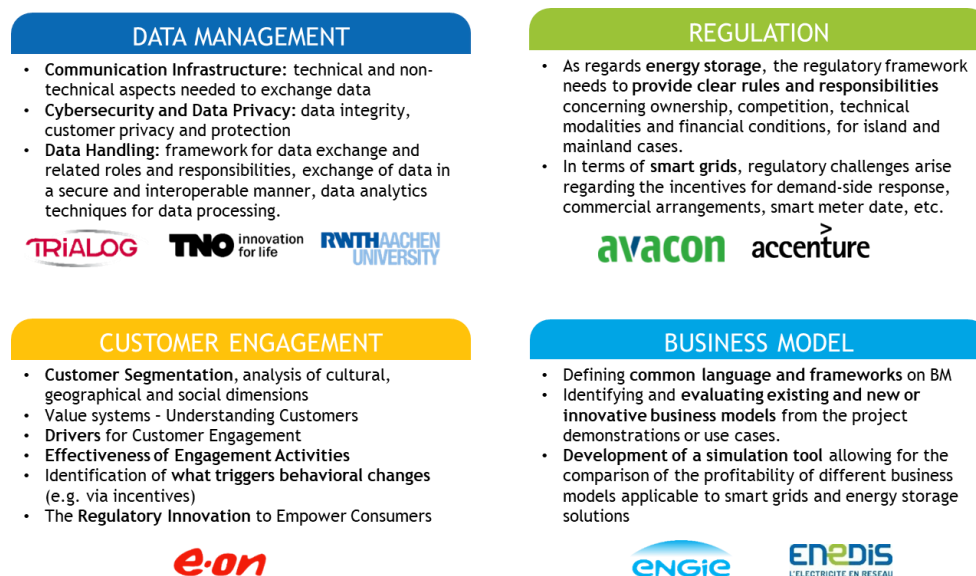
DATA MANAGEMENT

- **Communication Infrastructure:** technical and non-technical aspects needed to exchange data
- **Cybersecurity and Data Privacy:** data integrity, customer privacy and protection
- **Data Handling:** framework for data exchange and related roles and responsibilities, exchange of data in a secure and interoperable manner, data analytics techniques for data processing.

TRIALOG TNO innovation for life RWTH AACHEN UNIVERSITY

REGULATION

- As regards **energy storage**, the regulatory framework needs to **provide clear rules and responsibilities** concerning ownership, competition, technical modalities and financial conditions, for island and mainland cases.
- In terms of **smart grids**, regulatory challenges arise regarding the incentives for demand-side response, commercial arrangements, smart meter date, etc.

avacon accenture

CUSTOMER ENGAGEMENT

- **Customer Segmentation**, analysis of cultural, geographical and social dimensions
- Value systems – Understanding Customers
- **Drivers** for Customer Engagement
- **Effectiveness of Engagement Activities**
- Identification of **what triggers behavioral changes** (e.g. via incentives)
- The **Regulatory Innovation** to Empower Consumers

e·on

BUSINESS MODEL

- Defining **common language and frameworks** on BM
- Identifying and **evaluating existing and new or innovative business models** from the project demonstrations or use cases.
- **Development of a simulation tool** allowing for the comparison of the profitability of different business models applicable to smart grids and energy storage solutions

ENGIE ENEDIS L'ELECTRICITE EN RESEAU